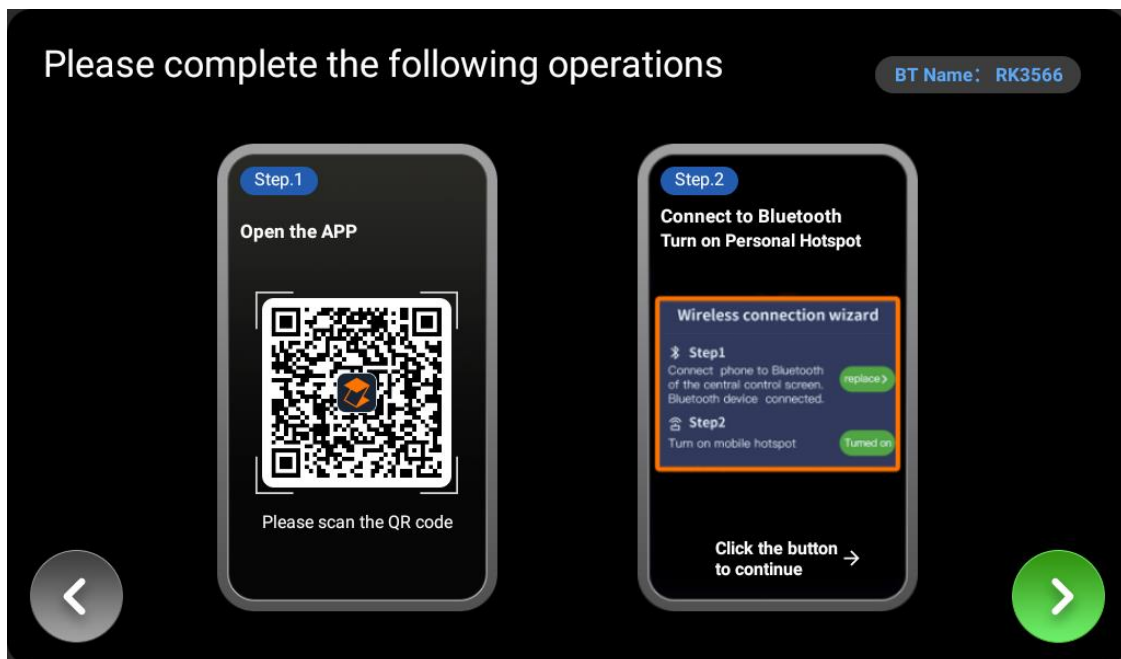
Please complete the following operations

BT Name： RK3566

Step.1

Open the APP

Please scan the QR code

Step.2

Connect to Bluetooth
Turn on Personal Hotspot

Wireless connection wizard

Step1
Connect phone to Bluetooth of the central control screen. Bluetooth device connected.

replace

Step2
Turn on mobile hotspot

Turned on

Click the button to continue →